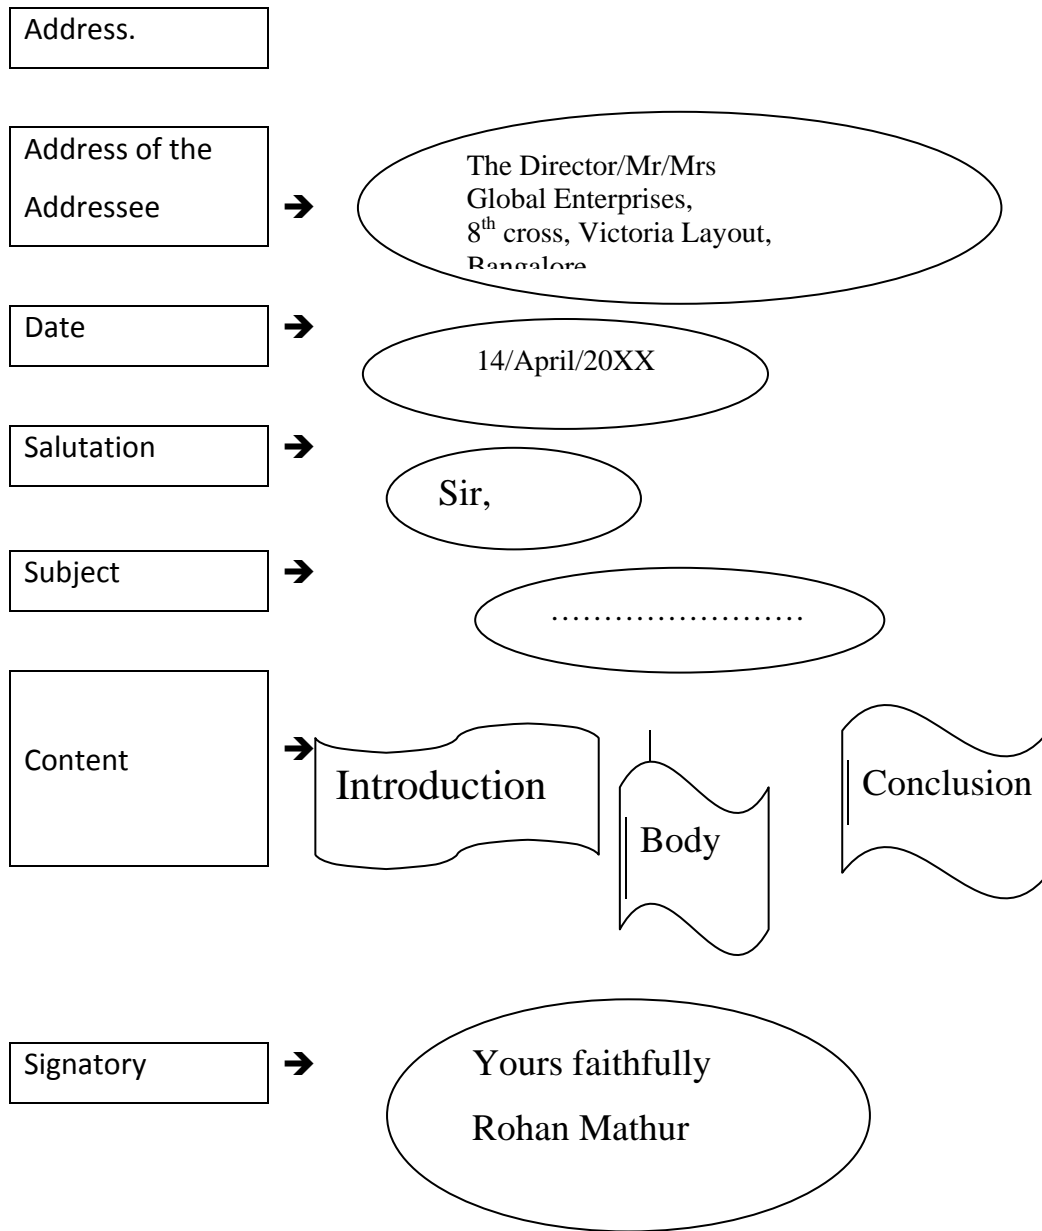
Address.

Address of the Addressee ➔

The Director/Mr/Mrs
Global Enterprises,
$8^{th}$ cross, Victoria Layout,
Bangalore

Date ➔

14/April/20XX

Salutation ➔

Sir,

Subject ➔

……………………

Content ➔

Introduction

Body

Conclusion

Signatory ➔

Yours faithfully
Rohan Mathur